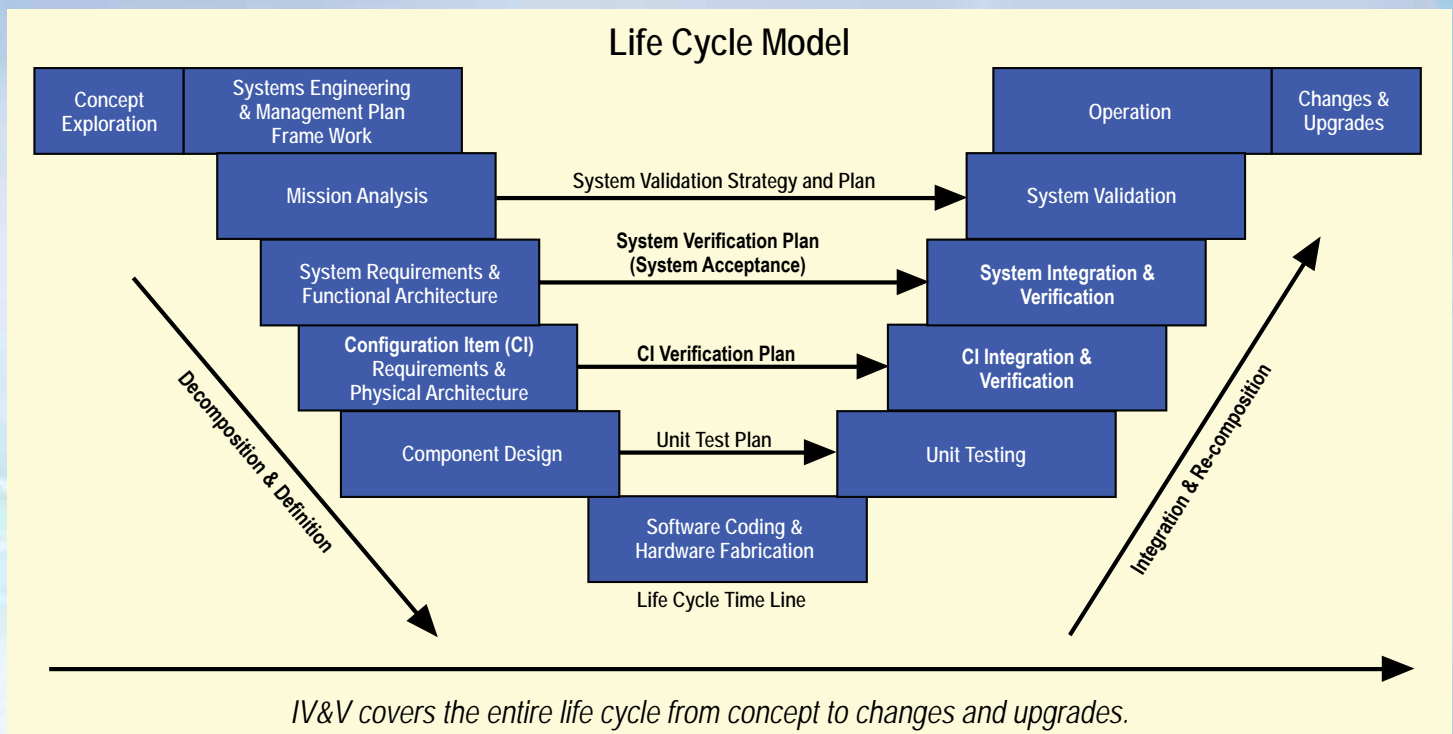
Life Cycle Model

Concept Exploration

Systems Engineering & Management Plan Frame Work

Operation

Changes & Upgrades

Mission Analysis

System Validation Strategy and Plan

System Validation

System Requirements & Functional Architecture

System Verification Plan (System Acceptance)

System Integration & Verification

Configuration Item (CI) Requirements & Physical Architecture

CI Verification Plan

CI Integration & Verification

Component Design

Unit Test Plan

Unit Testing

Software Coding & Hardware Fabrication

Life Cycle Time Line

Decomposition & Definition

Integration & Re-composition

IV&V covers the entire life cycle from concept to changes and upgrades.